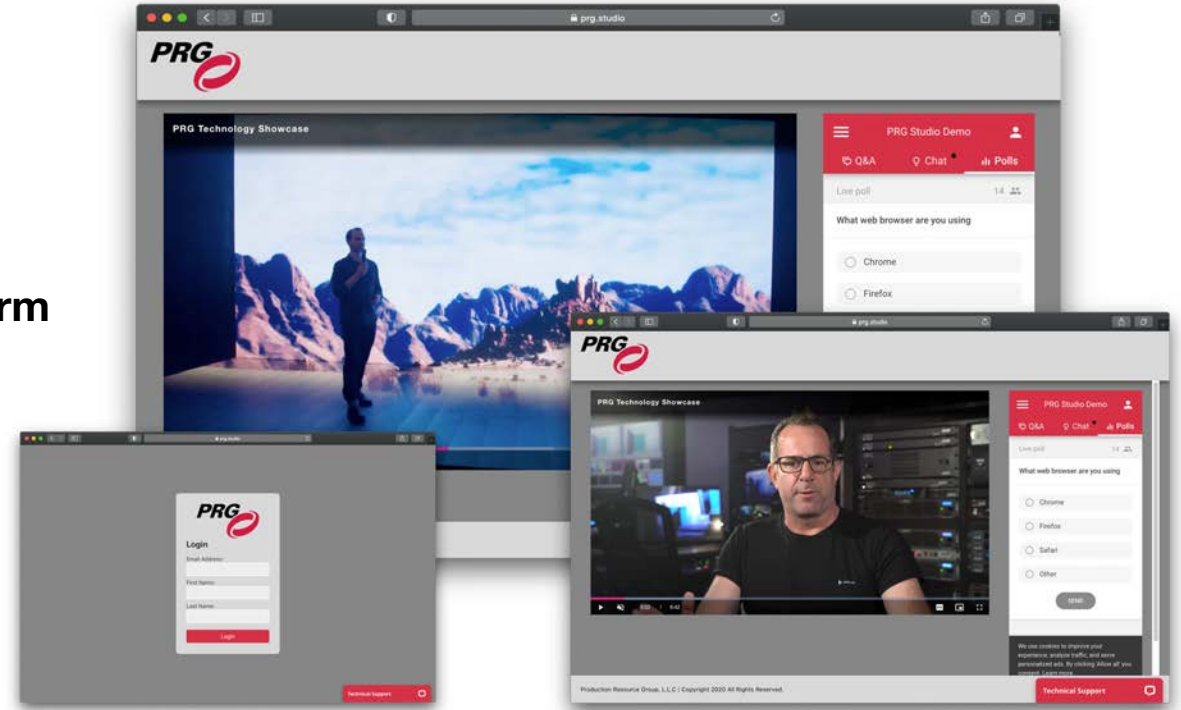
rm

prg.studio

PRG

PRG Technology Showcase

PRG Studio Demo

Q&A Chat Polls

Live poll 14

What web browser are you using

Chrome

Firefox

prg.studio

PRG

PRG Technology Showcase

PRG Studio Demo

Q&A Chat Polls

Live poll 14

What web browser are you using

Chrome

Firefox

Safari

Other

SEND

We use cookies to improve your experience, analyze traffic, and serve personalized ads. By clicking Allow all you consent. Learn more

Technical Support

Production Resource Group, L.L.C | Copyright 2020 All Rights Reserved.

prg.studio

PRG

Login

Email Address

First Name

Last Name

Login

Technical Support